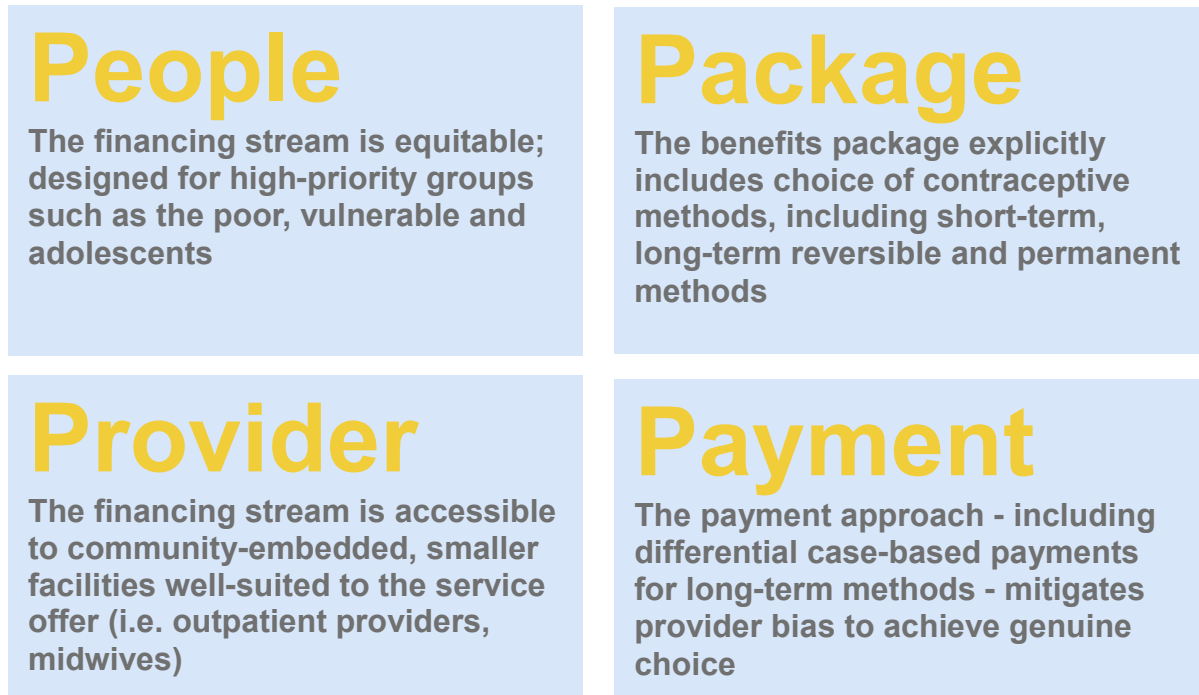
People

The financing stream is equitable; designed for high-priority groups such as the poor, vulnerable and adolescents

Package

The benefits package explicitly includes choice of contraceptive methods, including short-term, long-term reversible and permanent methods

Provider

The financing stream is accessible to community-embedded, smaller facilities well-suited to the service offer (i.e. outpatient providers, midwives)

Payment

The payment approach - including differential case-based payments for long-term methods - mitigates provider bias to achieve genuine choice